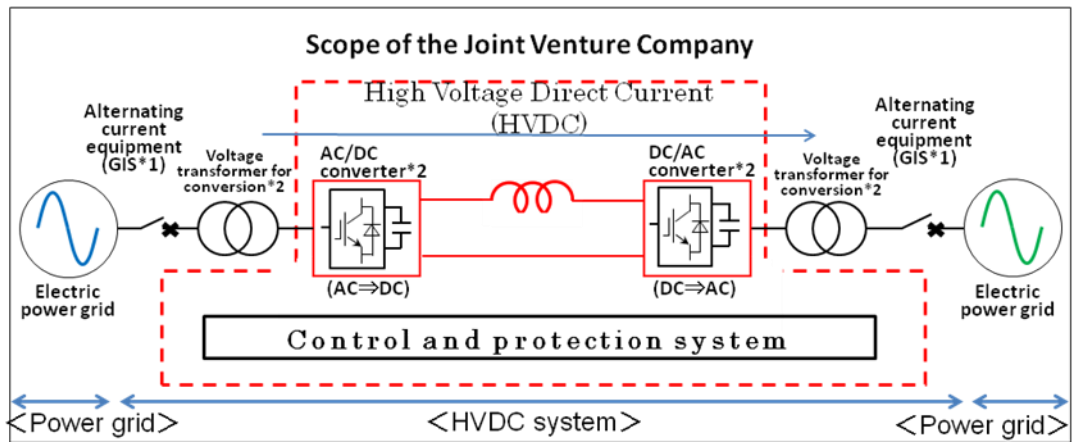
Scope of the Joint Venture Company

High Voltage Direct Current (HVDC)

Alternating current equipment (GIS*1)

Voltage transformer for conversion*2

AC/DC converter*2

(AC⇒DC)

DC/AC converter*2

(DC⇒AC)

Voltage transformer for conversion*2

Alternating current equipment (GIS*1)

Electric power grid

Electric power grid

Control and protection system

＜Power grid＞

＜HVDC system＞

＜Power grid＞